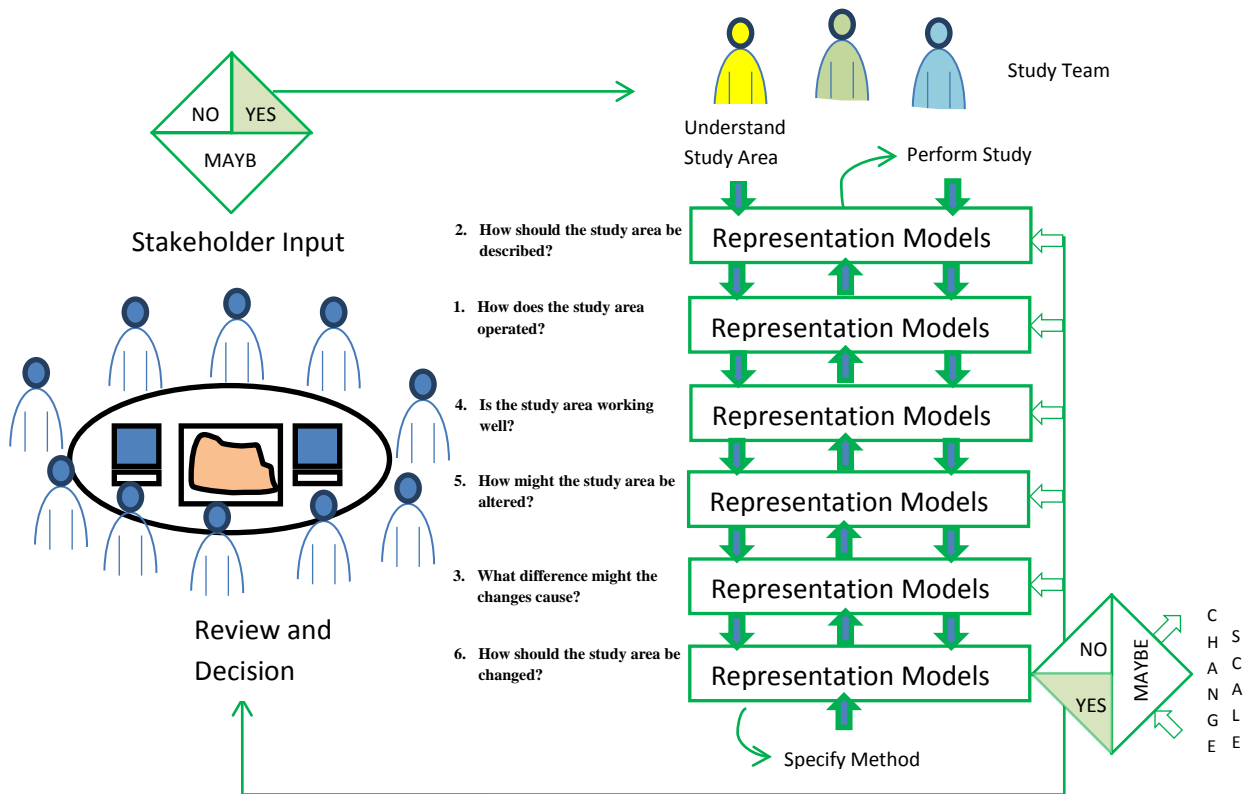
NO
YES
MAYB

Stakeholder Input

Study Team

Understand Study Area

Perform Study

2. How should the study area be described?
Representation Models

1. How does the study area operated?
Representation Models

4. Is the study area working well?
Representation Models

5. How might the study area be altered?
Representation Models

3. What difference might the changes cause?
Representation Models

6. How should the study area be changed?
Representation Models

Specify Method

Review and Decision

NO
MAYBE
YES

CHANGE
SCALE